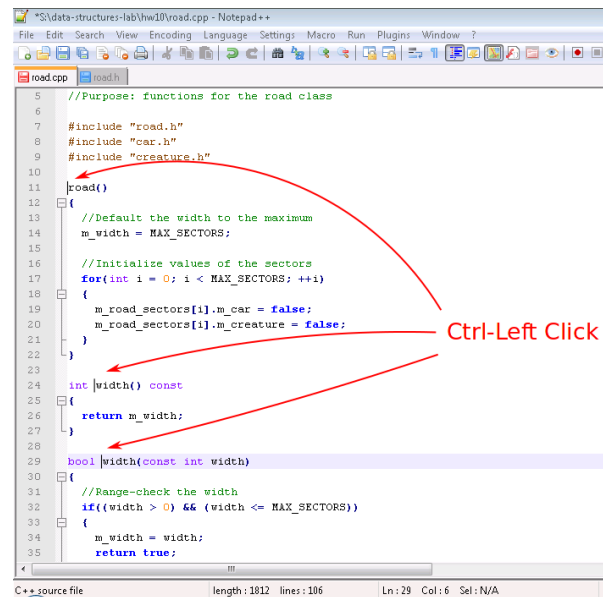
*S:\data-structures-lab\hw10\road.cpp - Notepad++

File Edit Search View Encoding Language Settings Macro Run Plugins Window ?

road.cpp road.h

5 //Purpose: functions for the road class
6
7 #include "road.h"
8 #include "car.h"
9 #include "creature.h"
10
11 road()
12 {
13 //Default the width to the maximum
14 m_width = MAX_SECTORS;
15
16 //Initialize values of the sectors
17 for(int i = 0; i < MAX_SECTORS; ++i)
18 {
19 m_road_sectors[i].m_car = false;
20 m_road_sectors[i].m_creature = false;
21 }
22 }
23
24 int width() const
25 {
26 return m_width;
27 }
28
29 bool width(const int width)
30 {
31 //Range-check the width
32 if((width > 0) && (width <= MAX_SECTORS))
33 {
34 m_width = width;
35 return true;

Ctrl-Left Click

C++ source file length : 1812 lines : 106 Ln : 29 Col : 6 Sel : N/A